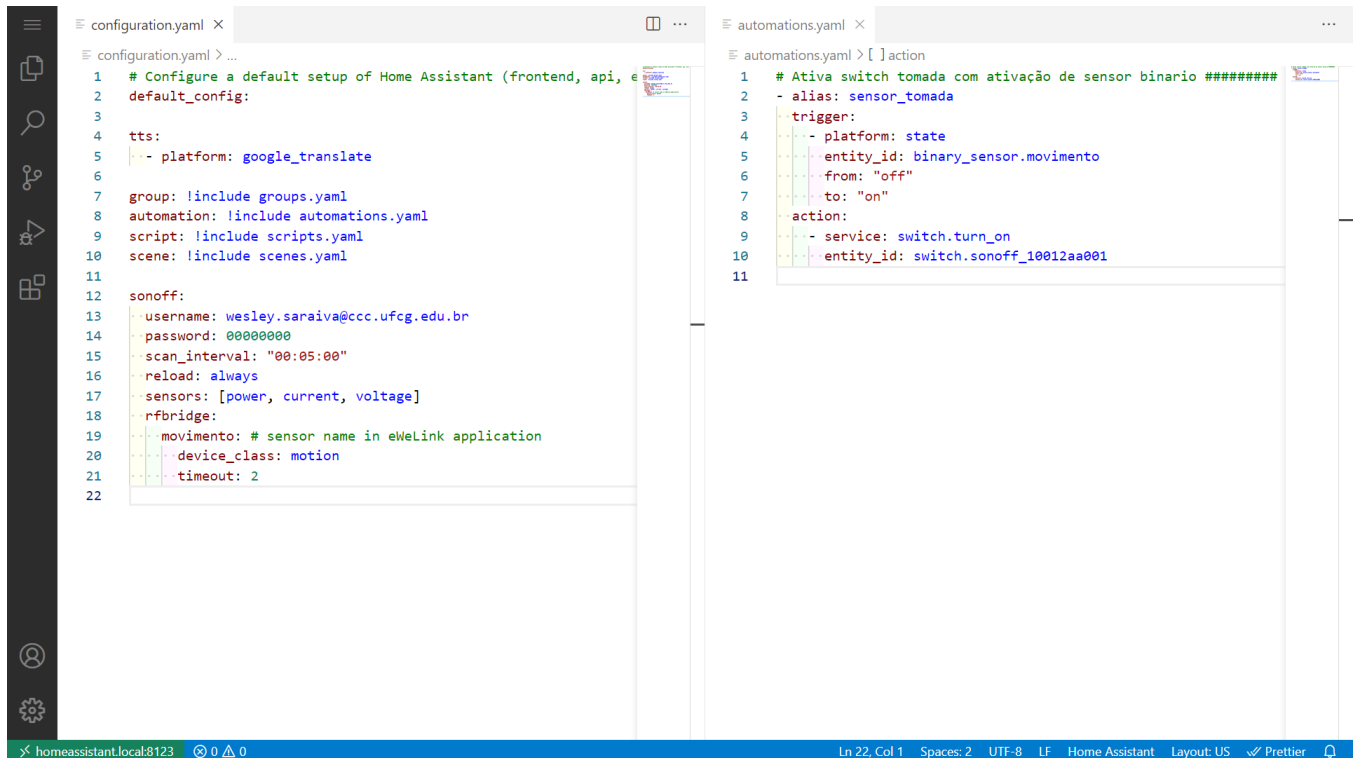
configuration.yaml ×

configuration.yaml > ...

1 # Configure a default setup of Home Assistant (frontend, api, e
2 default_config:
3
4 tts:
5 - platform: google_translate
6
7 group: !include groups.yaml
8 automation: !include automations.yaml
9 script: !include scripts.yaml
10 scene: !include scenes.yaml
11
12 sonoff:
13 username: wesley.saraiva@ccc.ufcg.edu.br
14 password: 00000000
15 scan_interval: "00:05:00"
16 reload: always
17 sensors: [power, current, voltage]
18 rfbridge:
19 movimento: # sensor name in eWeLink application
20 device_class: motion
21 timeout: 2
22

automations.yaml ×

automations.yaml > [ ] action

1 # Ativa switch tomada com ativação de sensor binario #########
2 - alias: sensor_tomada
3 trigger:
4 - platform: state
5 entity_id: binary_sensor.movimento
6 from: "off"
7 to: "on"
8 action:
9 - service: switch.turn_on
10 entity_id: switch.sonoff_10012aa001
11

homeassistant.local:8123 ⊗ 0 ⚠ 0 Ln 22, Col 1 Spaces: 2 UTF-8 LF Home Assistant Layout: US ✓ Prettier